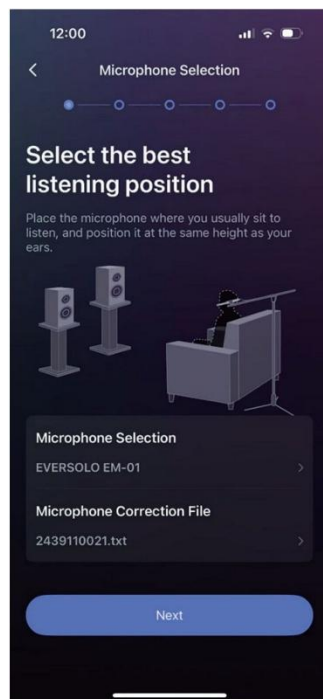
12:00

<

Microphone Selection

Select the best listening position

Place the microphone where you usually sit to listen, and position it at the same height as your ears.

Microphone Selection

EVERSOLO EM-01

>

Microphone Correction File

2439110021.txt

>

Next